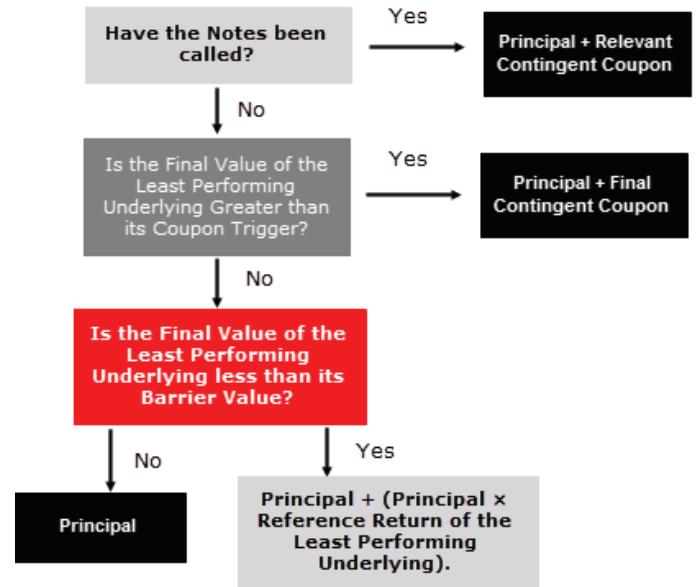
Have the Notes been called?

Yes

Principal + Relevant Contingent Coupon

No

Is the Final Value of the Least Performing Underlying Greater than its Coupon Trigger?

Yes

Principal + Final Contingent Coupon

No

Is the Final Value of the Least Performing Underlying less than its Barrier Value?

No

Yes

Principal

Principal + (Principal × Reference Return of the Least Performing Underlying).